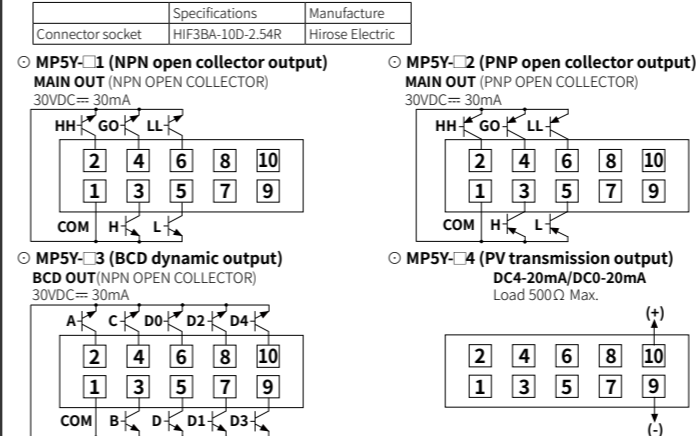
| | Specifications | Manufacture |
|---|---|---|
| Connector socket | HIF3BA-10D-2.54R | Hirose Electric |

⊙ MP5Y-□1 (NPN open collector output)
MAIN OUT (NPN OPEN COLLECTOR)
30VDC⎓ 30mA

HH GO LL
2 4 6 8 10
1 3 5 7 9
COM H L

⊙ MP5Y-□2 (PNP open collector output)
MAIN OUT (PNP OPEN COLLECTOR)
30VDC⎓ 30mA

HH GO LL
2 4 6 8 10
1 3 5 7 9
COM H L

⊙ MP5Y-□3 (BCD dynamic output)
BCD OUT(NPN OPEN COLLECTOR)
30VDC⎓ 30mA

A C D0 D2 D4
2 4 6 8 10
1 3 5 7 9
COM B D D1 D3

⊙ MP5Y-□4 (PV transmission output)
DC4-20mA/DC0-20mA
Load 500Ω Max.

(+)
2 4 6 8 10
1 3 5 7 9
(-)